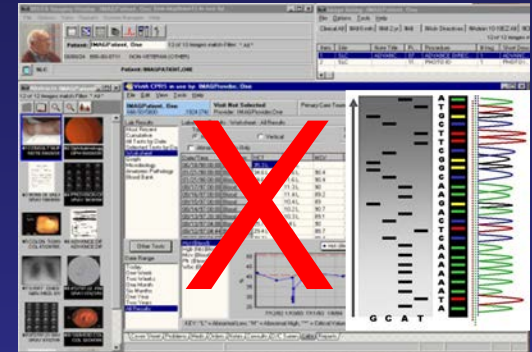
Patient: IMAGPatient, One

Patient: IMAGPATIENT,ONE

Clinical All Ward Ward 2 Ward 2 A All Work Directory Worklist

Visit: CPRS in use by: IMAGProvider, One

File Edit View Tools Help

IMAGPatient, One

Visit Not Selected

Provider: IMAGProvider, One

Primary Care Team

Lab Results

Most Recent
Cumulative
All Tests by Date
Selected Tests by Date
Worksheet
Graph
Microbiology
Anatomic Pathology
Blood Bank

Other Tests

Date Range

Today
One Week
Two Weeks
One Month
Six Months
One Year
Two Years
All Results

Worksheet
Table
Graph
Vertical

Date/Time

Cover Sheet Problems Meds Orders Notes Consults D/C Summ Labs Reports

G C A T

A T G C T T C G G C A A G A C T C A A A A T A